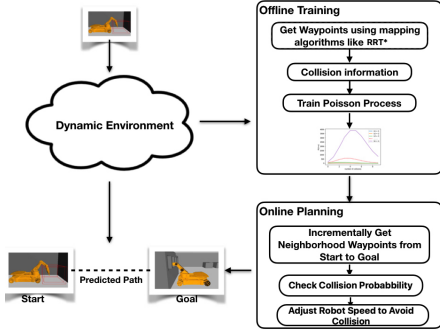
Offline Training

Get Waypoints using mapping algorithms like RRT*

Collision information

Train Poisson Process

Dynamic Environment

Online Planning

Incrementally Get Neighborhood Waypoints from Start to Goal

Check Collision Probabbility

Adjust Robot Speed to Avoid Collision

Predicted Path

Start

Goal